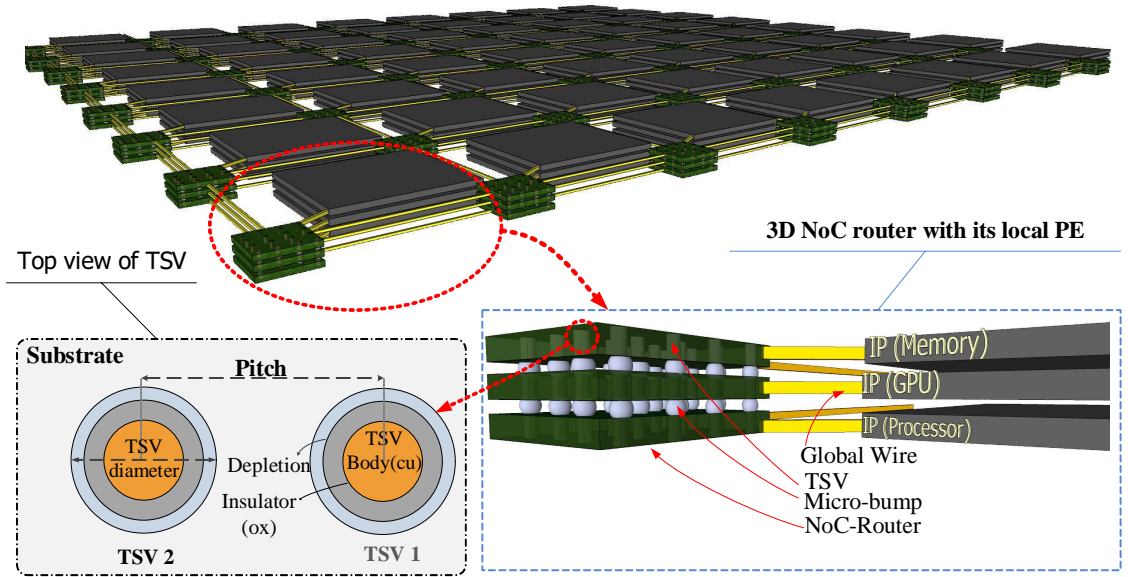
3D NoC router with its local PE

Top view of TSV

Substrate

Pitch

TSV diameter

Depletion

TSV Body(cu)

Insulator (ox)

TSV 2

TSV 1

IP (Memory)

IP (GPU)

IP (Processor)

Global Wire

TSV

Micro-bump

NoC-Router